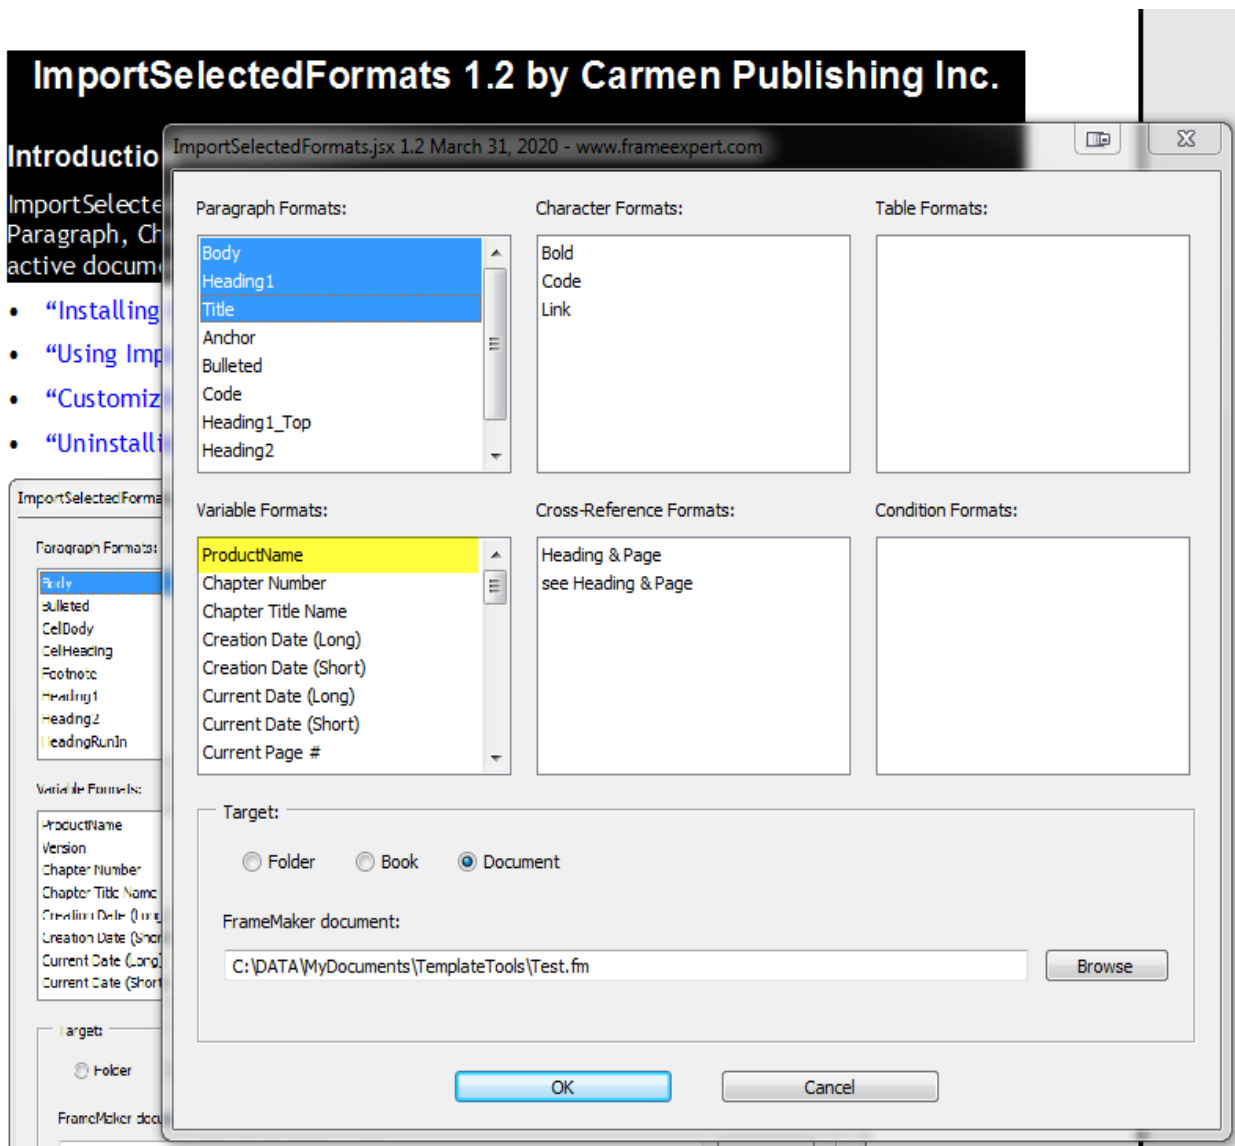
ImportSelectedFormats 1.2 by Carmen Publishing Inc.

Introductio

ImportSelecte
Paragraph, Ch
active docum

• "Installing
• "Using Imp
• "Customiz
• "Uninstalli

ImportSelectedForma

Paragraph Formats:

Body
Bulleted
CellBody
CellHeading
Footnote
Heading1
Heading2
HeadingRunIn

Variable Formats:

ProductName
Version
Chapter Number
Chapter Title Name
Creation Date (Long
Creation Date (Shor
Current Date (Long)
Current Date (Short

Target:

Folder

FrameMaker docu

ImportSelectedFormats.jsx 1.2 March 31, 2020 - www.frameexpert.com

Paragraph Formats:

Body
Heading1
Title
Anchor
Bulleted
Code
Heading1_Top
Heading2

Character Formats:

Bold
Code
Link

Table Formats:

Variable Formats:

ProductName
Chapter Number
Chapter Title Name
Creation Date (Long)
Creation Date (Short)
Current Date (Long)
Current Date (Short)
Current Page #

Cross-Reference Formats:

Heading & Page
see Heading & Page

Condition Formats:

Target:

Folder Book Document

FrameMaker document:

C:\DATA\MyDocuments\TemplateTools\Test.fm

Browse

OK Cancel